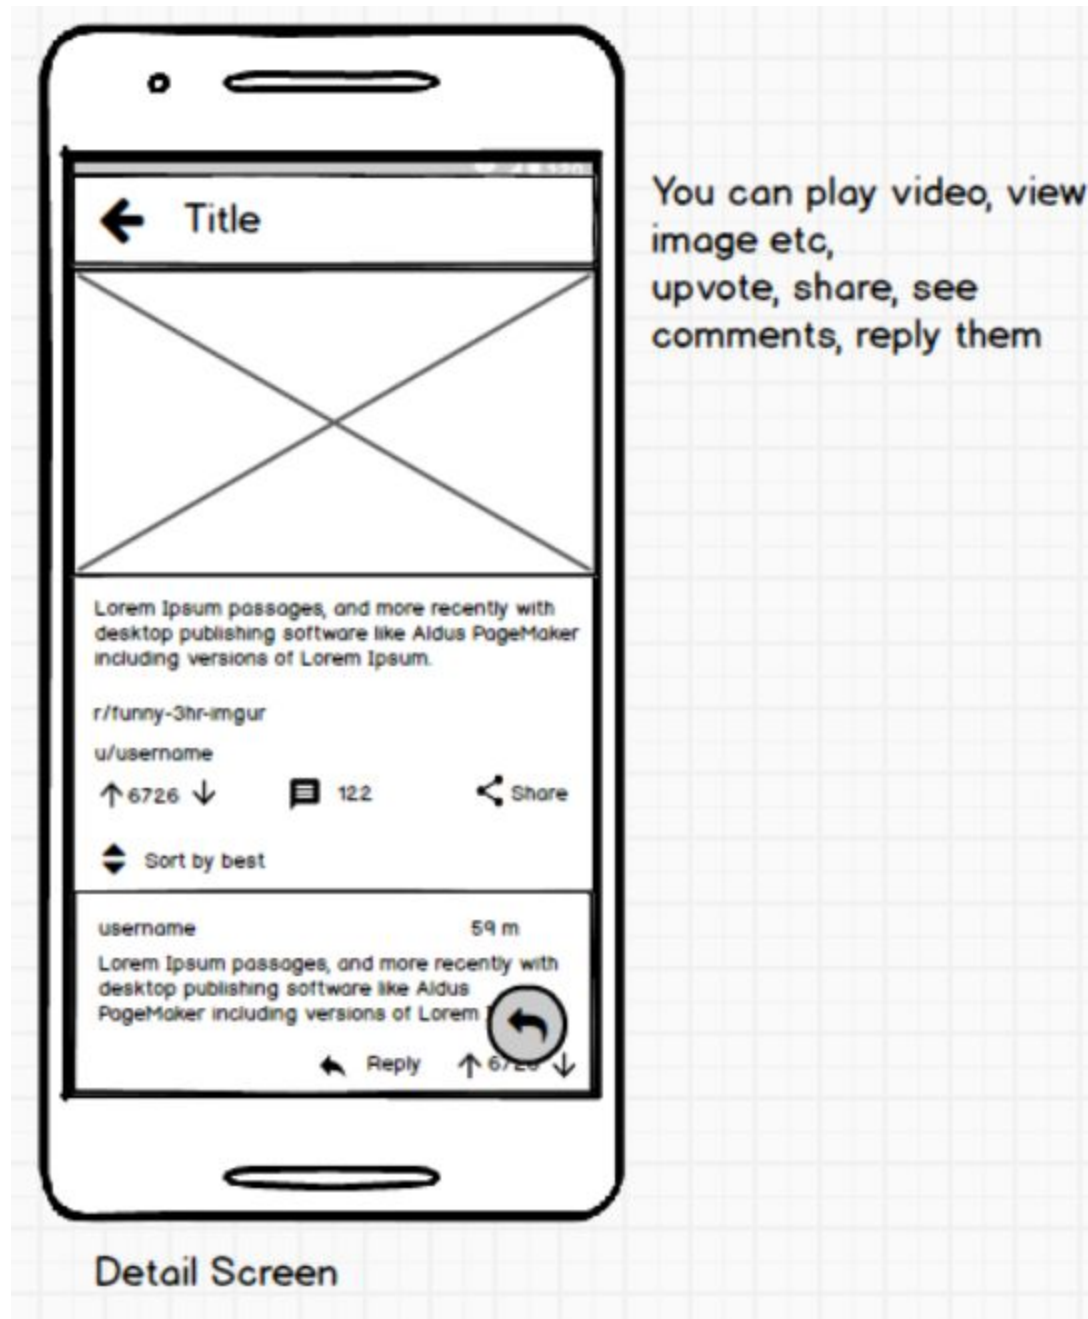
Title

Lorem Ipsum passages, and more recently with desktop publishing software like Aldus PageMaker including versions of Lorem Ipsum.

r/funny-3hr-imgur

u/username

6726

122

Share

Sort by best

username

59 m

Lorem Ipsum passages, and more recently with desktop publishing software like Aldus PageMaker including versions of Lorem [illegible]

Reply

67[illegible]

You can play video, view image etc,
upvote, share, see comments, reply them

Detail Screen